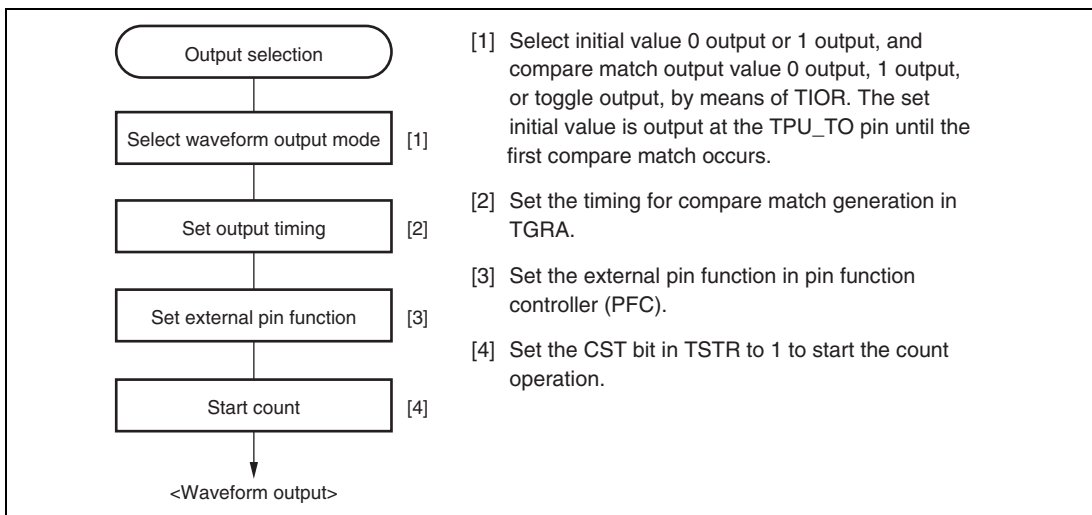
Output selection

Select waveform output mode [1]

Set output timing [2]

Set external pin function [3]

Start count [4]

<Waveform output>

[1] Select initial value 0 output or 1 output, and compare match output value 0 output, 1 output, or toggle output, by means of TIOR. The set initial value is output at the TPU_TO pin until the first compare match occurs.

[2] Set the timing for compare match generation in TGRA.

[3] Set the external pin function in pin function controller (PFC).

[4] Set the CST bit in TSTR to 1 to start the count operation.